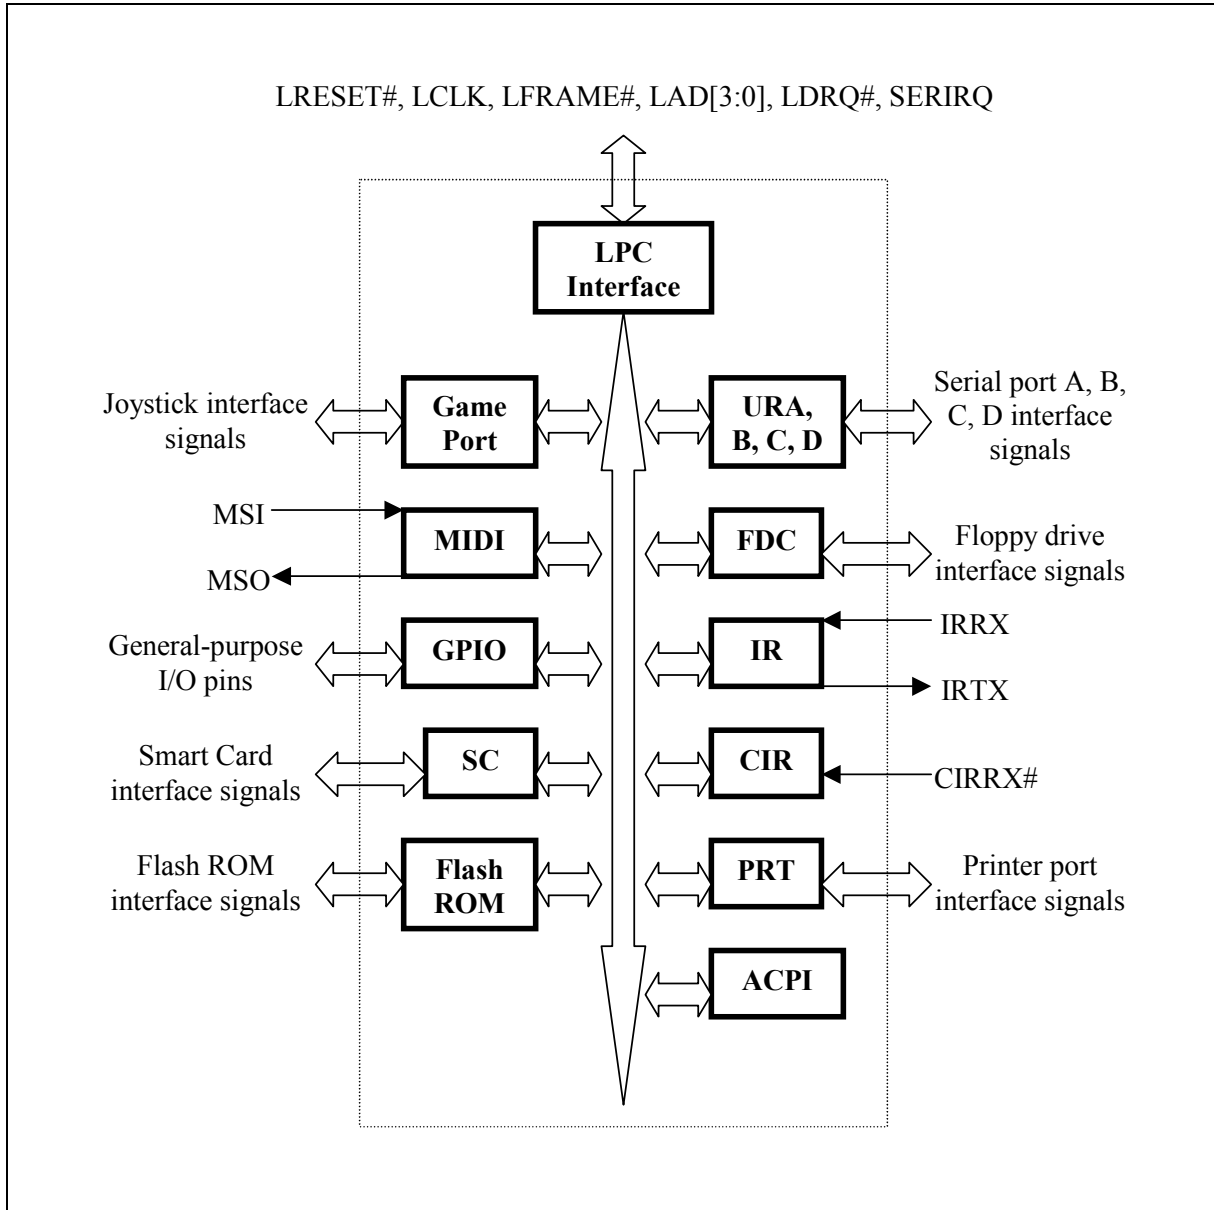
LRESET#, LCLK, LFRAME#, LAD[3:0], LDRQ#, SERIRQ

LPC Interface

Joystick interface signals

Game Port

URA, B, C, D

Serial port A, B, C, D interface signals

MSI

MIDI

MSO

FDC

Floppy drive interface signals

General-purpose I/O pins

GPIO

IR

IRRX

IRTX

Smart Card interface signals

SC

CIR

CIRRX#

Flash ROM interface signals

Flash ROM

PRT

Printer port interface signals

ACPI